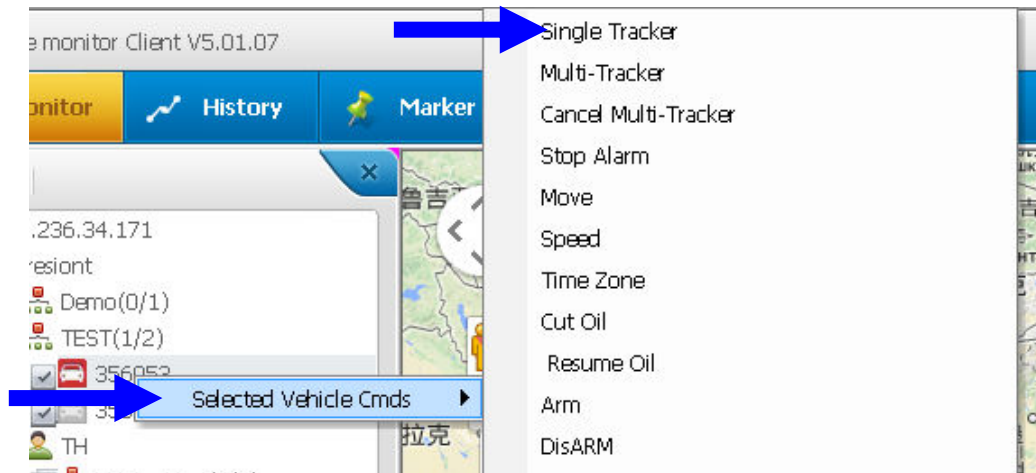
e monitor Client V5.01.07

onitor History Marker

.236.34.171
resiont
Demo(0/1)
TEST(1/2)
356053
35

TH

Selected Vehicle Cmds

鲁吉

拉克

Single Tracker
Multi-Tracker
Cancel Multi-Tracker
Stop Alarm
Move
Speed
Time Zone
Cut Oil
Resume Oil
Arm
DisARM